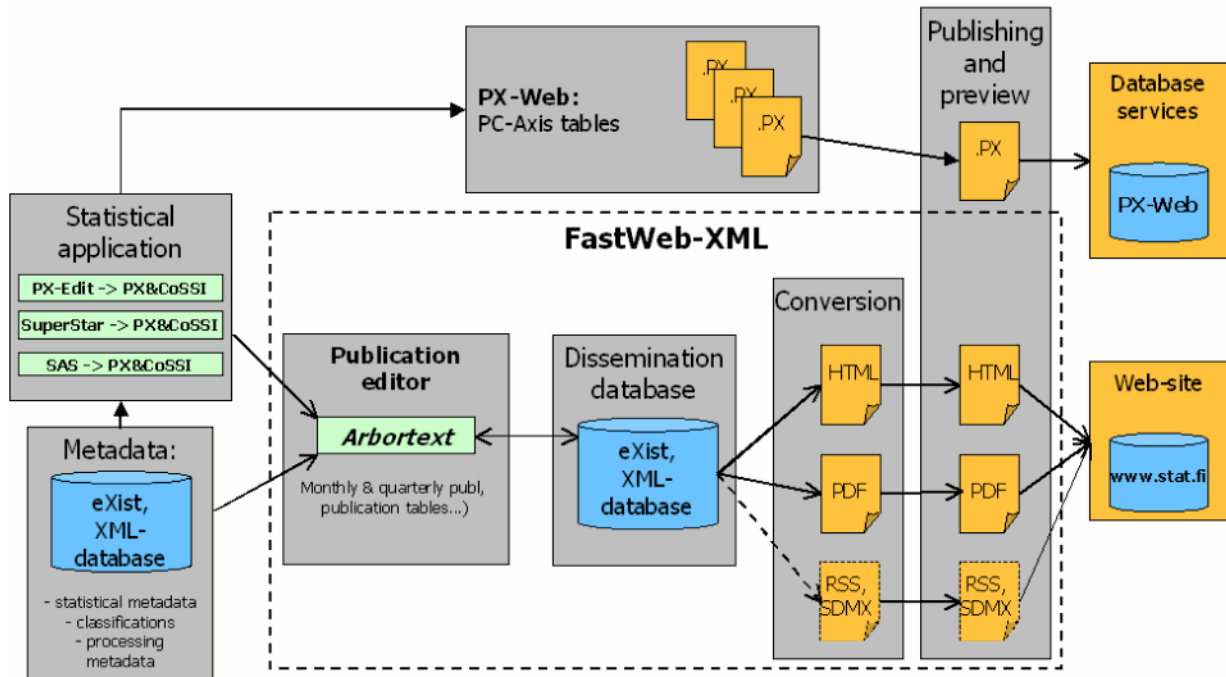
PX-Web:
PC-Axis tables

.PX
.PX
.PX

Publishing and preview

.PX

Database services

PX-Web

Statistical application

PX-Edit -> PX&CoSSI
SuperStar -> PX&CoSSI
SAS -> PX&CoSSI

FastWeb-XML

Conversion

Publication editor

Arbortext

Monthly & quarterly publ, publication tables...)

Dissemination database

eXist, XML-database

HTML
PDF
RSS, SDMX

HTML
PDF
RSS, SDMX

Web-site

www.stat.fi

Metadata:

eXist, XML-database

- statistical metadata
- classifications
- processing metadata